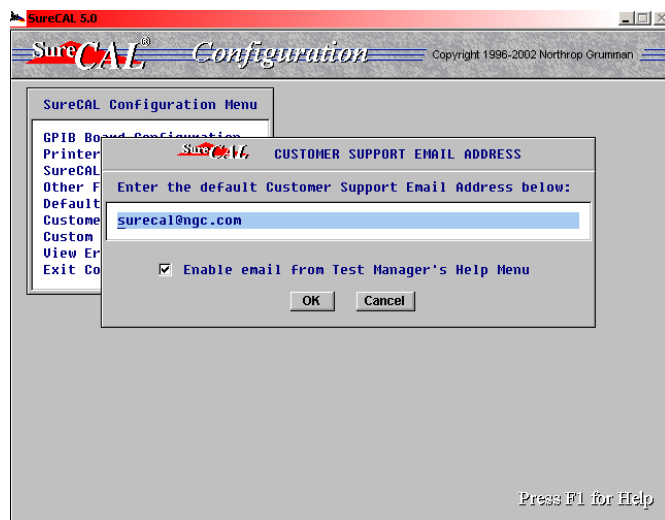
SureCAL 5.0

SureCAL® Configuration Copyright 1996-2002 Northrop Grumman

SureCAL Configuration Menu

GPIB Board Configuration
Printer
SureCAL
Other F
Default
Custome
Custom
View Er
Exit Co

SureCAL CUSTOMER SUPPORT EMAIL ADDRESS

Enter the default Customer Support Email Address below:

surecal@ngc.com

☑ Enable email from Test Manager's Help Menu

OK Cancel

Press F1 for Help